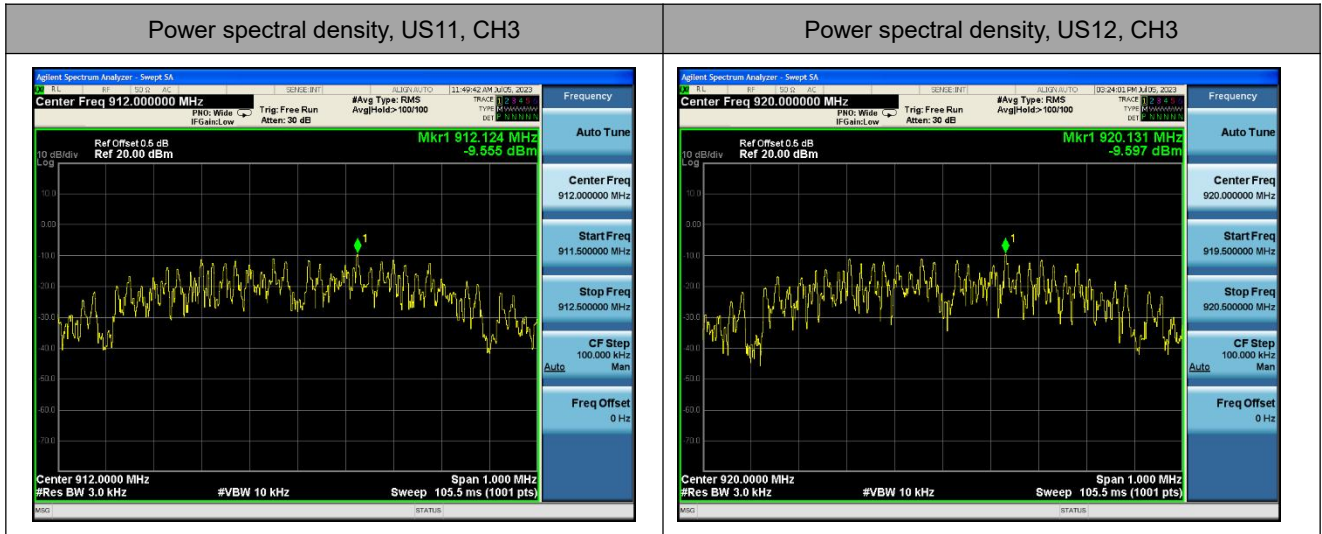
| Power spectral density, US11, CH3 | Power spectral density, US12, CH3 |
|---|---|
| Agilent Spectrum Analyzer - Swept SA<br>RL RF 50 Ω AC SENSE:INT ALIGN AUTO 11:49:42 AM Jul 05, 2023<br>Center Freq 912.000000 MHz PNO: Wide IFGain:Low Trig: Free Run Atten: 30 dB #Avg Type: RMS Avg\|Hold>100/100 TRACE 1 2 3 4 5 6 TYPE M DET P N N N N N<br>Frequency<br>Ref Offset 0.5 dB 10 dB/div Ref 20.00 dBm Log<br>Mkr1 912.124 MHz -9.555 dBm<br>10.0 0.00 -10.0 -20.0 -30.0 -40.0 -50.0 -60.0 -70.0<br>1<br>Center 912.0000 MHz #Res BW 3.0 kHz #VBW 10 kHz Span 1.000 MHz Sweep 105.5 ms (1001 pts)<br>Auto Tune<br>Center Freq 912.000000 MHz<br>Start Freq 911.500000 MHz<br>Stop Freq 912.500000 MHz<br>CF Step 100.000 kHz Auto Man<br>Freq Offset 0 Hz<br>MSG STATUS | Agilent Spectrum Analyzer - Swept SA<br>RL RF 50 Ω AC SENSE:INT ALIGN AUTO 03:24:01 PM Jul 05, 2023<br>Center Freq 920.000000 MHz PNO: Wide IFGain:Low Trig: Free Run Atten: 30 dB #Avg Type: RMS Avg\|Hold>100/100 TRACE 1 2 3 4 5 6 TYPE M DET P N N N N N<br>Frequency<br>Ref Offset 0.5 dB 10 dB/div Ref 20.00 dBm Log<br>Mkr1 920.131 MHz -9.597 dBm<br>10.0 0.00 -10.0 -20.0 -30.0 -40.0 -50.0 -60.0 -70.0<br>1<br>Center 920.0000 MHz #Res BW 3.0 kHz #VBW 10 kHz Span 1.000 MHz Sweep 105.5 ms (1001 pts)<br>Auto Tune<br>Center Freq 920.000000 MHz<br>Start Freq 919.500000 MHz<br>Stop Freq 920.500000 MHz<br>CF Step 100.000 kHz Auto Man<br>Freq Offset 0 Hz<br>MSG STATUS |